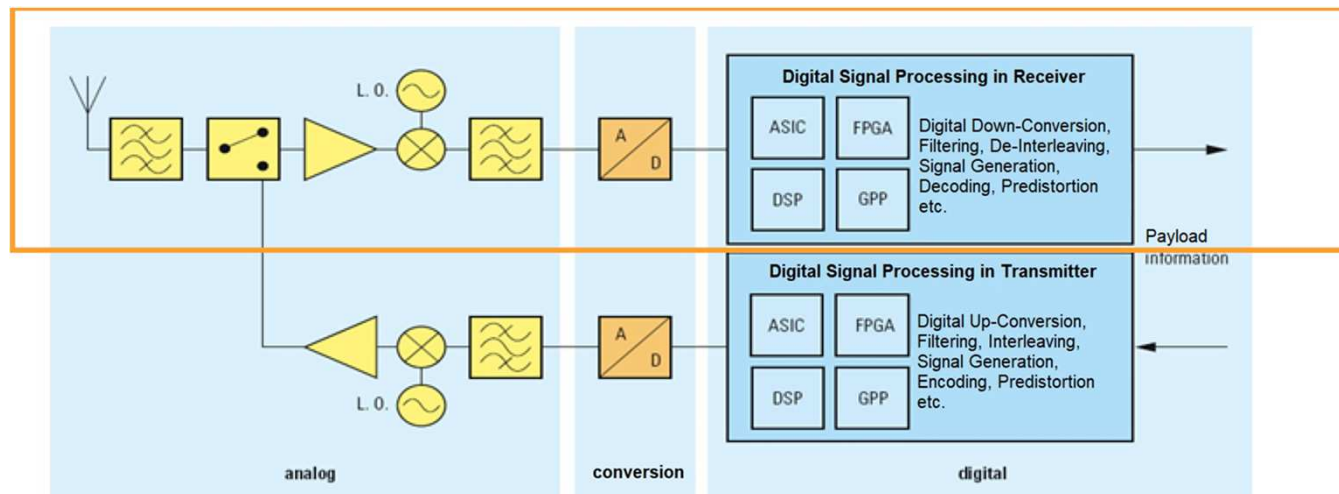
L. O.

A
D

Digital Signal Processing in Receiver

ASIC
FPGA
DSP
GPP

Digital Down-Conversion, Filtering, De-Interleaving, Signal Generation, Decoding, Predistortion etc.

Payload information

Digital Signal Processing in Transmitter

ASIC
FPGA
DSP
GPP

Digital Up-Conversion, Filtering, Interleaving, Signal Generation, Encoding, Predistortion etc.

A
D

L. O.

analog

conversion

digital